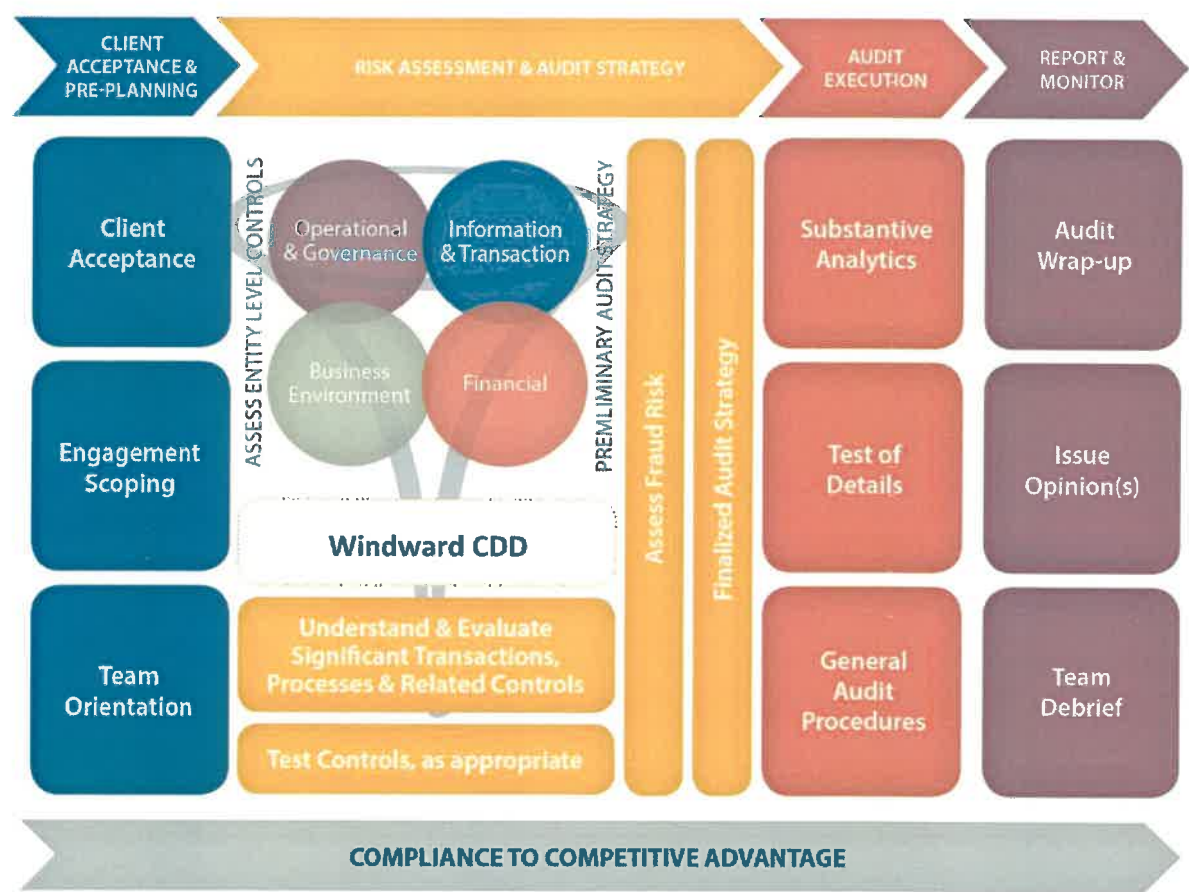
CLIENT ACCEPTANCE & PRE-PLANNING

RISK ASSESSMENT & AUDIT STRATEGY

AUDIT EXECUTION

REPORT & MONITOR

Client Acceptance

Engagement Scoping

Team Orientation

ASSESS ENTITY LEVEL CONTROLS

Operational & Governance

Information & Transaction

Business Environment

Financial

Windward CDD

Understand & Evaluate Significant Transactions, Processes & Related Controls

Test Controls, as appropriate

PREMLIMINARY AUDIT STRATEGY

Assess Fraud Risk

Finalized Audit Strategy

Substantive Analytics

Test of Details

General Audit Procedures

Audit Wrap-up

Issue Opinion(s)

Team Debrief

COMPLIANCE TO COMPETITIVE ADVANTAGE